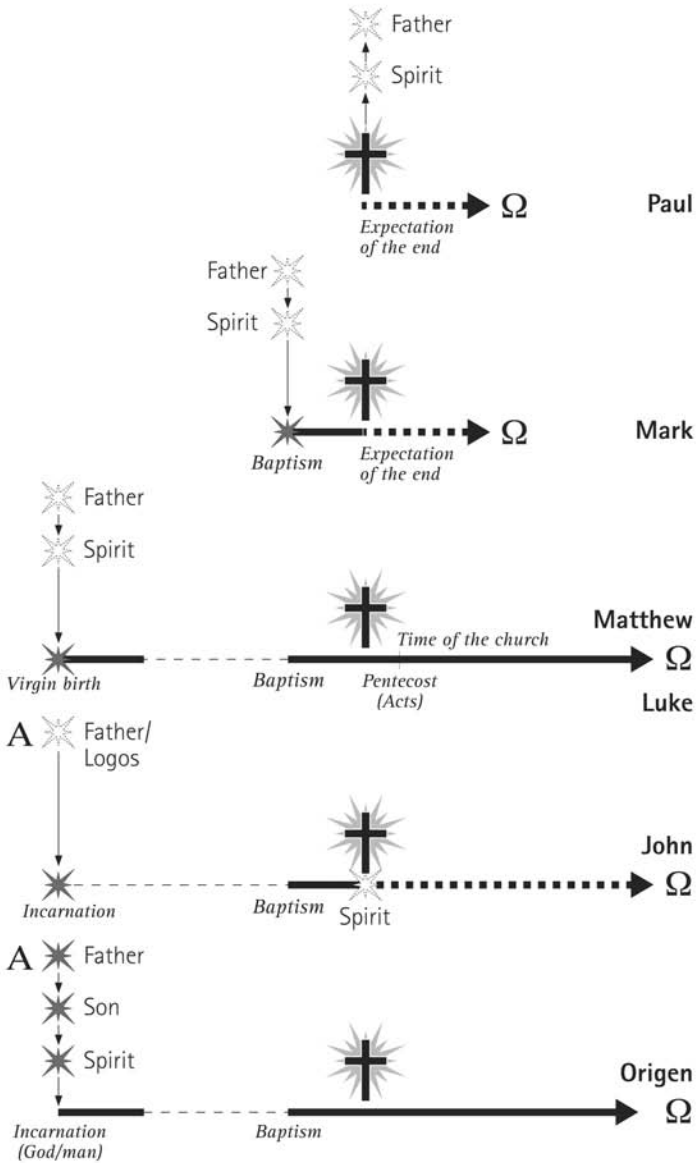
Father
Spirit
$\Omega$
Paul
Expectation of the end

Father
Spirit
$\Omega$
Mark
Baptism
Expectation of the end

Father
Spirit
Matthew
Time of the church
$\Omega$
Virgin birth
Baptism
Pentecost (Acts)
Luke

A
Father/ Logos
John
$\Omega$
Incarnation
Baptism
Spirit

A
Father
Son
Spirit
Origen
$\Omega$
Incarnation (God/man)
Baptism